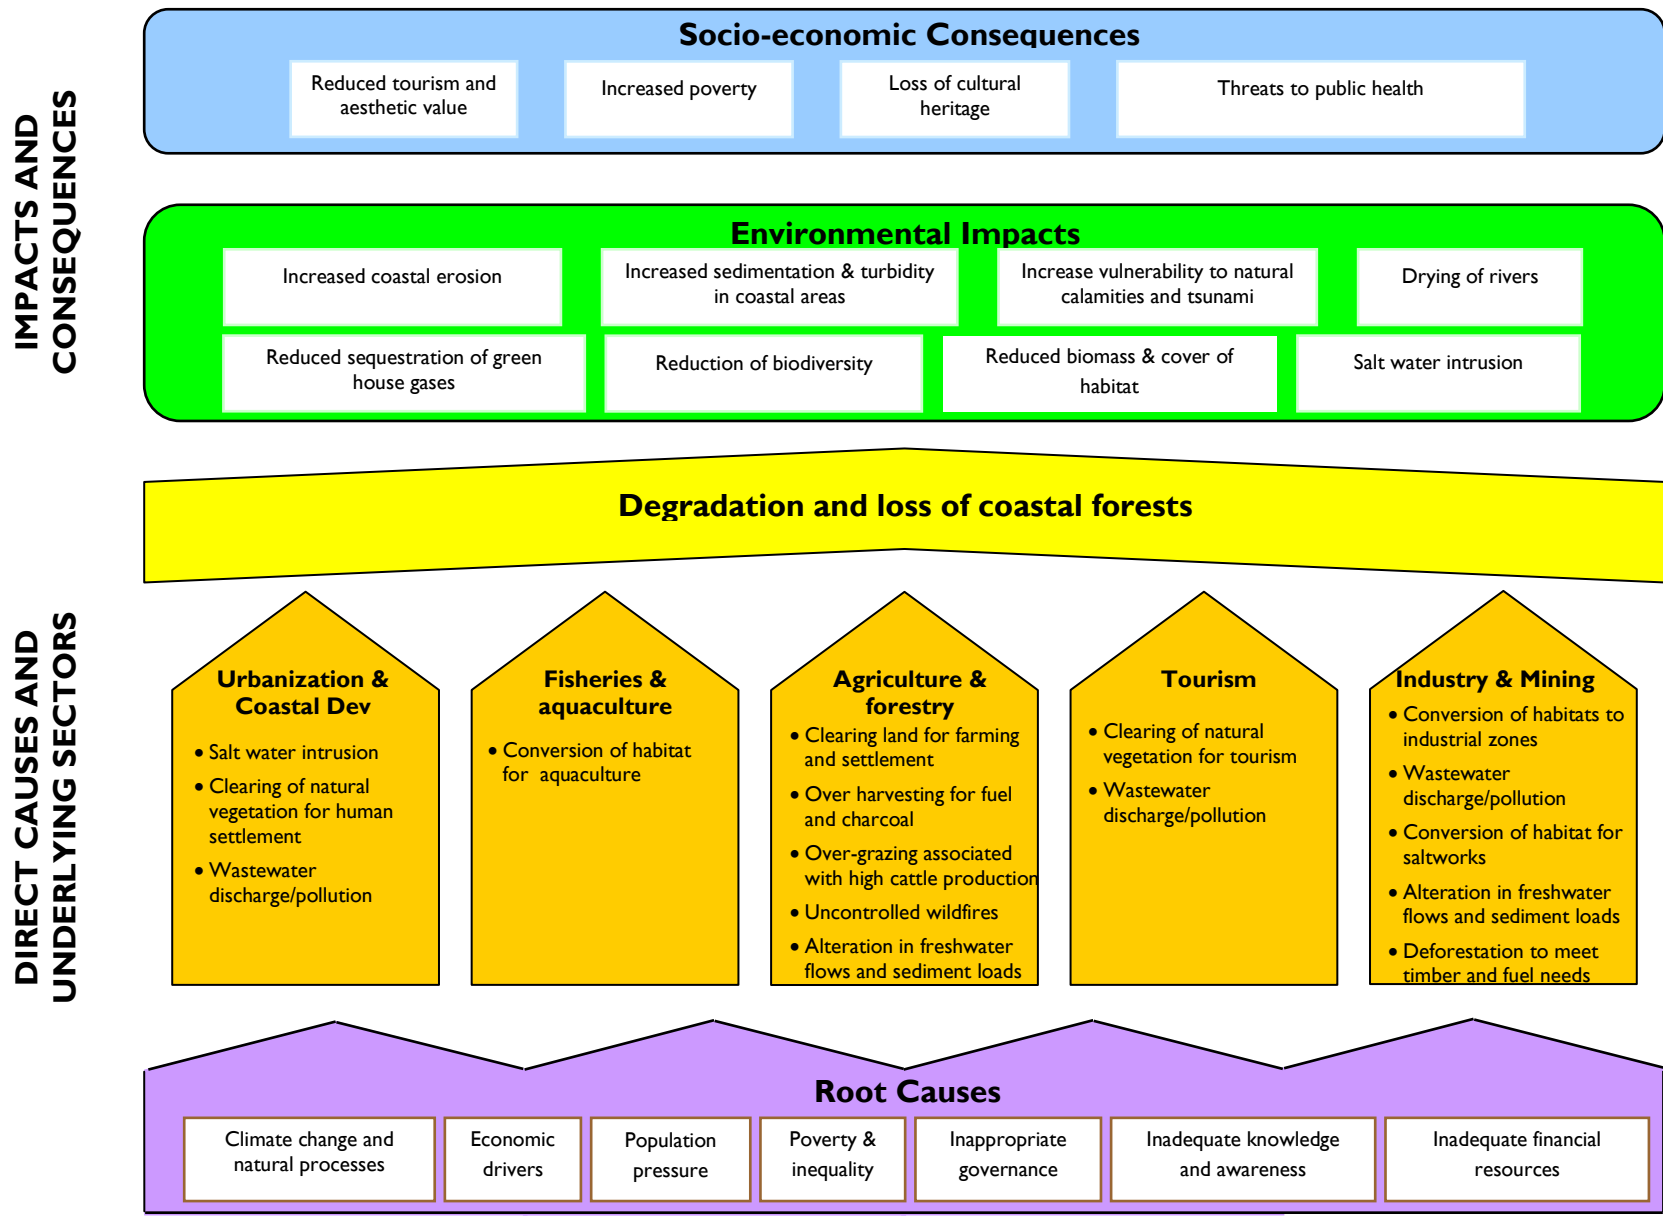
IMPACTS AND CONSEQUENCES

Socio-economic Consequences

Reduced tourism and aesthetic value

Increased poverty

Loss of cultural heritage

Threats to public health

Environmental Impacts

Increased coastal erosion

Increased sedimentation & turbidity in coastal areas

Increase vulnerability to natural calamities and tsunami

Drying of rivers

Reduced sequestration of green house gases

Reduction of biodiversity

Reduced biomass & cover of habitat

Salt water intrusion

Degradation and loss of coastal forests

DIRECT CAUSES AND UNDERLYING SECTORS

Urbanization & Coastal Dev

• Salt water intrusion
• Clearing of natural vegetation for human settlement
• Wastewater discharge/pollution

Fisheries & aquaculture

• Conversion of habitat for aquaculture

Agriculture & forestry

• Clearing land for farming and settlement
• Over harvesting for fuel and charcoal
• Over-grazing associated with high cattle production
• Uncontrolled wildfires
• Alteration in freshwater flows and sediment loads

Tourism

• Clearing of natural vegetation for tourism
• Wastewater discharge/pollution

Industry & Mining

• Conversion of habitats to industrial zones
• Wastewater discharge/pollution
• Conversion of habitat for saltworks
• Alteration in freshwater flows and sediment loads
• Deforestation to meet timber and fuel needs

Root Causes

Climate change and natural processes

Economic drivers

Population pressure

Poverty & inequality

Inappropriate governance

Inadequate knowledge and awareness

Inadequate financial resources